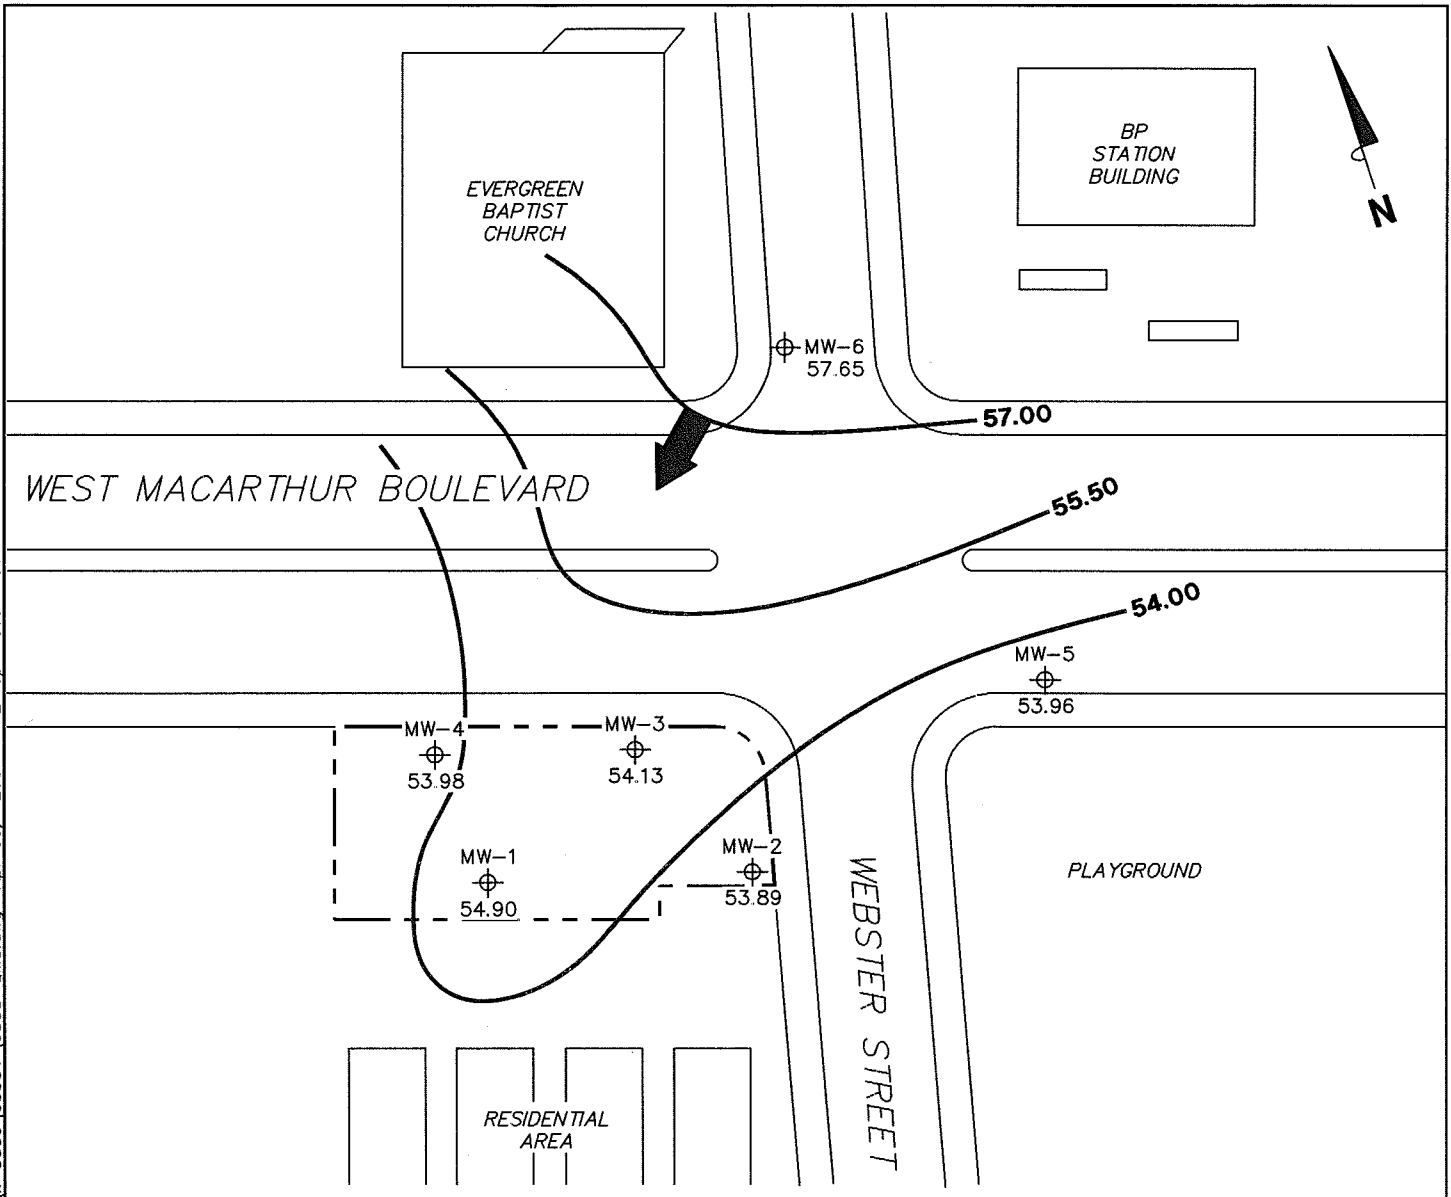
EVERGREEN BAPTIST CHURCH

BP STATION BUILDING

N

MW-6
57.65

57.00

WEST MACARTHUR BOULEVARD

55.50

54.00

MW-5
53.96

MW-4
53.98

MW-3
54.13

MW-1
54.90

MW-2
53.89

WEBSTER STREET

PLAYGROUND

RESIDENTIAL AREA